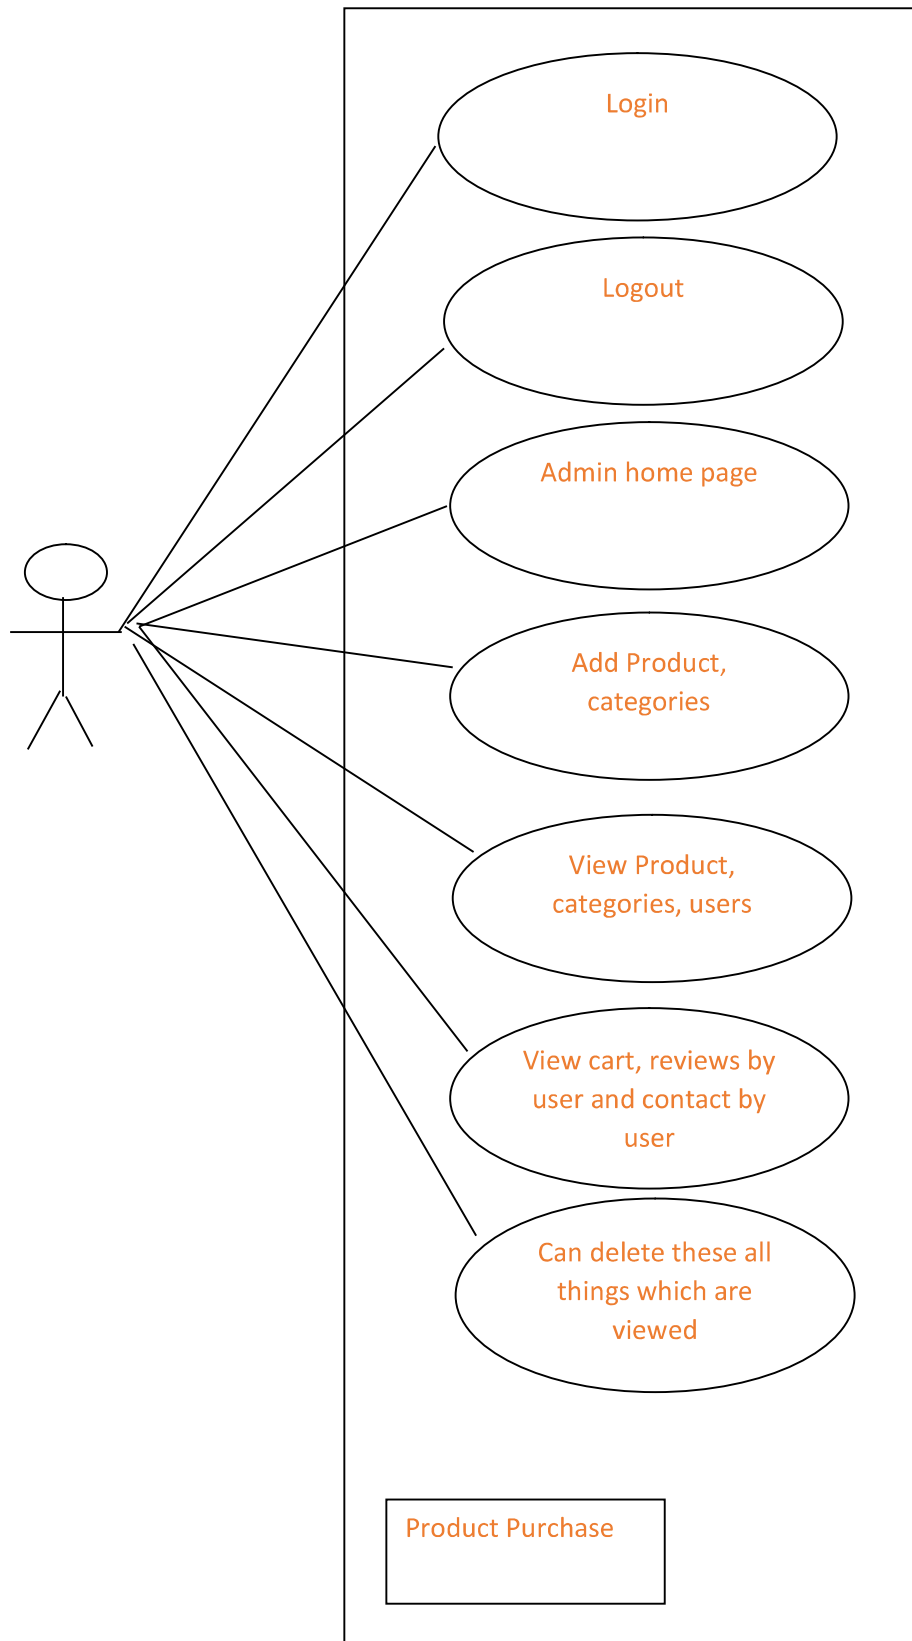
Login

Logout

Admin home page

Add Product, categories

View Product, categories, users

View cart, reviews by user and contact by user

Can delete these all things which are viewed

Product Purchase